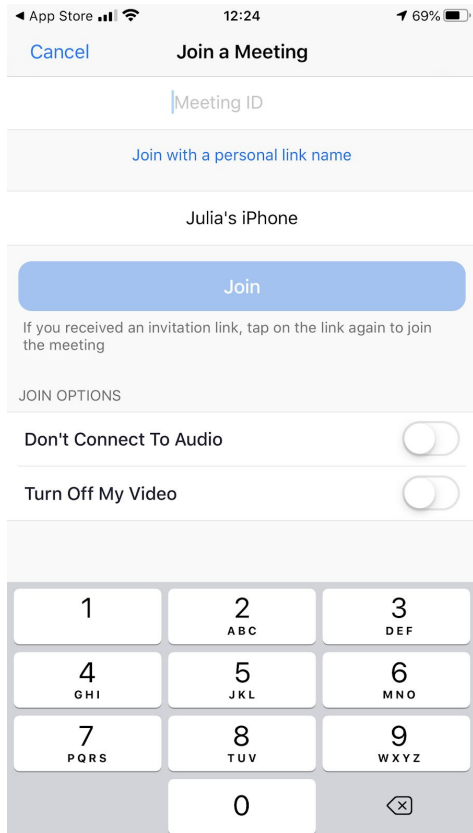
◀ App Store 12:24 69%

Cancel Join a Meeting

Meeting ID

Join with a personal link name

Julia's iPhone

Join

If you received an invitation link, tap on the link again to join the meeting

JOIN OPTIONS

Don't Connect To Audio

Turn Off My Video

| 1 | 2 ABC | 3 DEF |
|---|---|---|
| 4 GHI | 5 JKL | 6 MNO |
| 7 PQRS | 8 TUV | 9 WXYZ |
| | 0 | ⌫ |